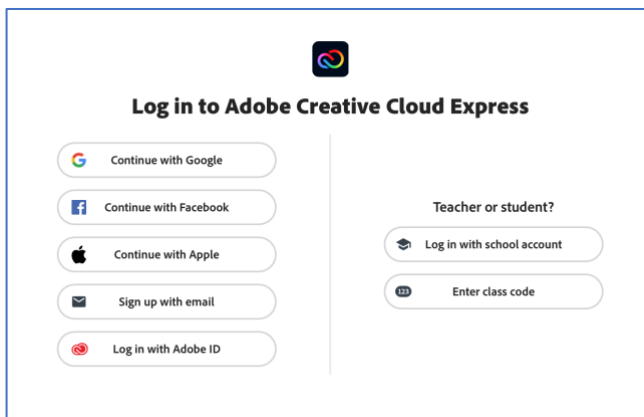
Log in to Adobe Creative Cloud Express

Continue with Google

Continue with Facebook

Continue with Apple

Sign up with email

Log in with Adobe ID

Teacher or student?

Log in with school account

123 Enter class code